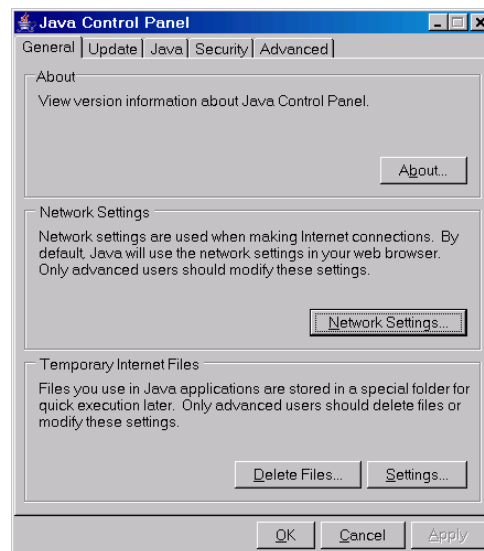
Java Control Panel

General | Update | Java | Security | Advanced

About

View version information about Java Control Panel.

About...

Network Settings

Network settings are used when making Internet connections. By default, Java will use the network settings in your web browser. Only advanced users should modify these settings.

Network Settings...

Temporary Internet Files

Files you use in Java applications are stored in a special folder for quick execution later. Only advanced users should delete files or modify these settings.

Delete Files... Settings...

OK Cancel Apply